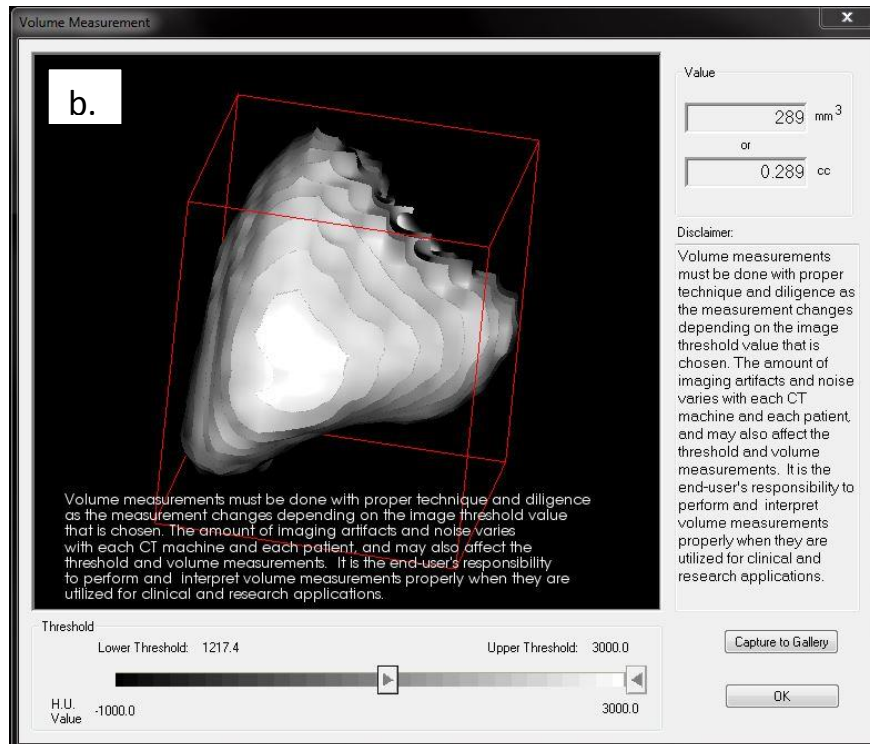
Volume Measurement

b.

Volume measurements must be done with proper technique and diligence as the measurement changes depending on the image threshold value that is chosen. The amount of imaging artifacts and noise varies with each CT machine and each patient, and may also affect the threshold and volume measurements. It is the end-user's responsibility to perform and interpret volume measurements properly when they are utilized for clinical and research applications.

Value

289 $mm^3$

or

0.289 cc

Disclaimer:

Volume measurements must be done with proper technique and diligence as the measurement changes depending on the image threshold value that is chosen. The amount of imaging artifacts and noise varies with each CT machine and each patient, and may also affect the threshold and volume measurements. It is the end-user's responsibility to perform and interpret volume measurements properly when they are utilized for clinical and research applications.

Threshold

Lower Threshold: 1217.4

Upper Threshold: 3000.0

H.U. Value -1000.0

3000.0

Capture to Gallery

OK